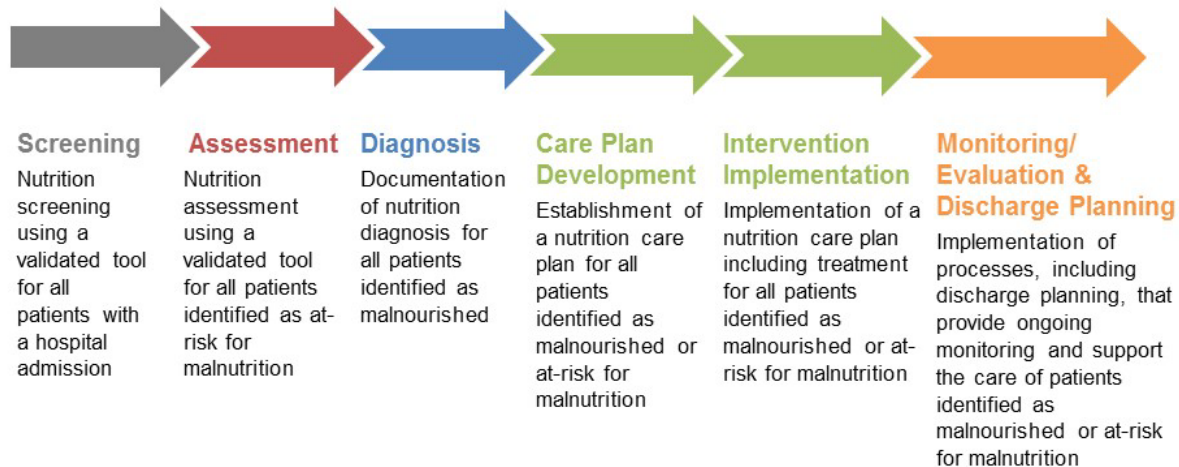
Screening
Nutrition screening using a validated tool for all patients with a hospital admission

Assessment
Nutrition assessment using a validated tool for all patients identified as at-risk for malnutrition

Diagnosis
Documentation of nutrition diagnosis for all patients identified as malnourished

Care Plan Development
Establishment of a nutrition care plan for all patients identified as malnourished or at-risk for malnutrition

Intervention Implementation
Implementation of a nutrition care plan including treatment for all patients identified as malnourished or at-risk for malnutrition

Monitoring/ Evaluation & Discharge Planning
Implementation of processes, including discharge planning, that provide ongoing monitoring and support the care of patients identified as malnourished or at-risk for malnutrition